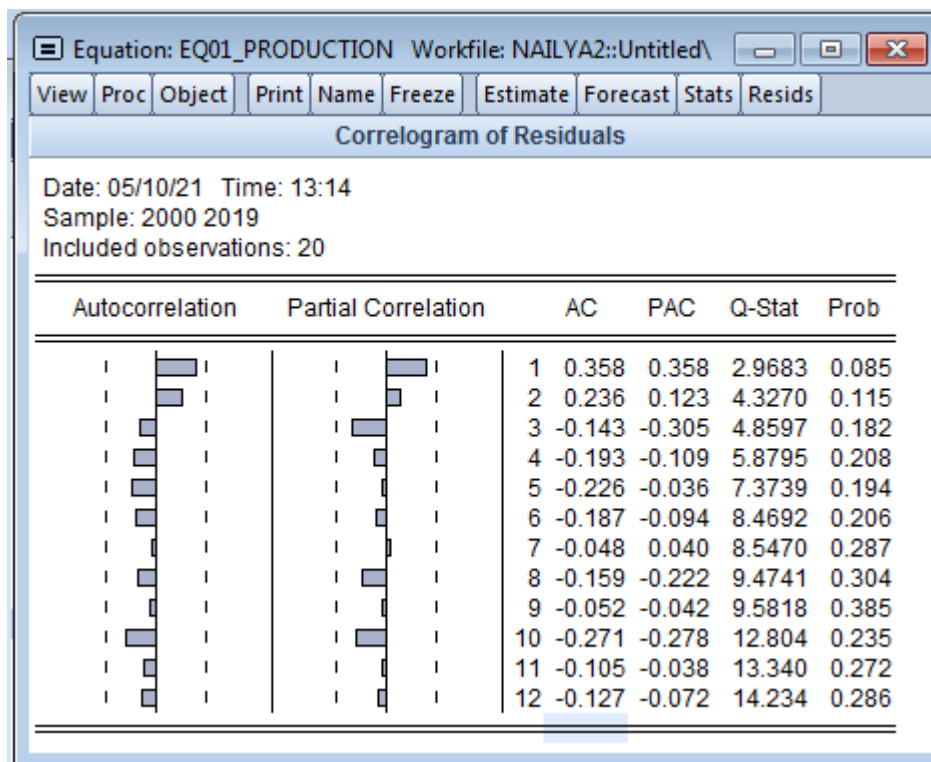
Equation: EQ01_PRODUCTION Workfile: NAILYA2::Untitled\

View | Proc | Object | Print | Name | Freeze | Estimate | Forecast | Stats | Resids

Correlogram of Residuals

Date: 05/10/21 Time: 13:14
Sample: 2000 2019
Included observations: 20

| Autocorrelation | Partial Correlation | | AC | PAC | Q-Stat | Prob |
|---|---|---|---|---|---|---|
| | | 1 | 0.358 | 0.358 | 2.9683 | 0.085 |
| | | 2 | 0.236 | 0.123 | 4.3270 | 0.115 |
| | | 3 | -0.143 | -0.305 | 4.8597 | 0.182 |
| | | 4 | -0.193 | -0.109 | 5.8795 | 0.208 |
| | | 5 | -0.226 | -0.036 | 7.3739 | 0.194 |
| | | 6 | -0.187 | -0.094 | 8.4692 | 0.206 |
| | | 7 | -0.048 | 0.040 | 8.5470 | 0.287 |
| | | 8 | -0.159 | -0.222 | 9.4741 | 0.304 |
| | | 9 | -0.052 | -0.042 | 9.5818 | 0.385 |
| | | 10 | -0.271 | -0.278 | 12.804 | 0.235 |
| | | 11 | -0.105 | -0.038 | 13.340 | 0.272 |
| | | 12 | -0.127 | -0.072 | 14.234 | 0.286 |